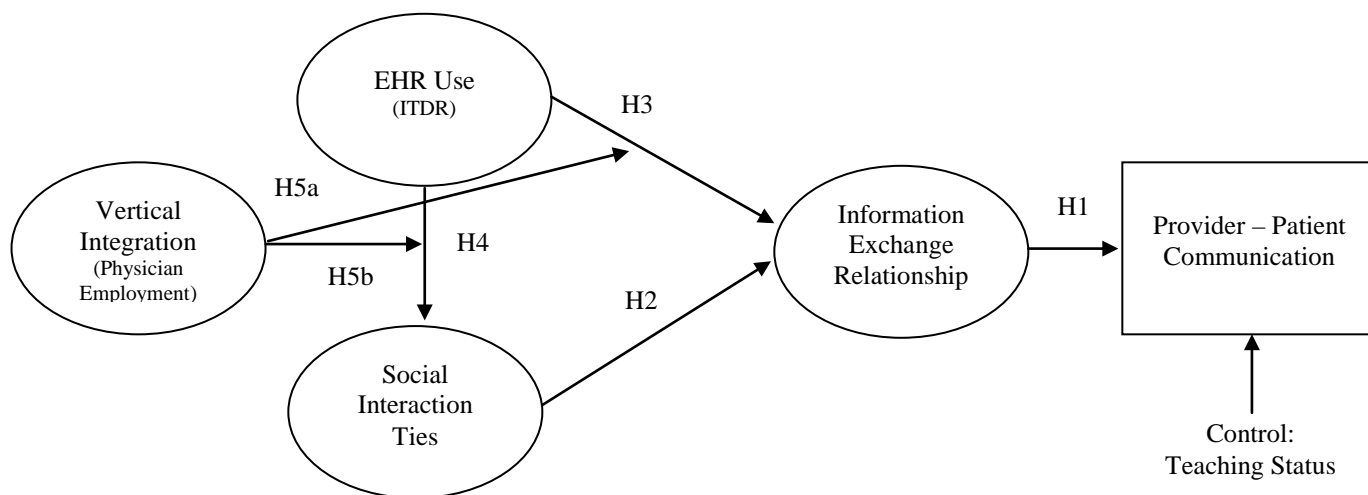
EHR Use
(ITDR)

H3

H5a

Vertical Integration
(Physician Employment)

H4

H5b

Information Exchange Relationship

H1

Provider – Patient Communication

H2

Social Interaction Ties

Control:
Teaching Status